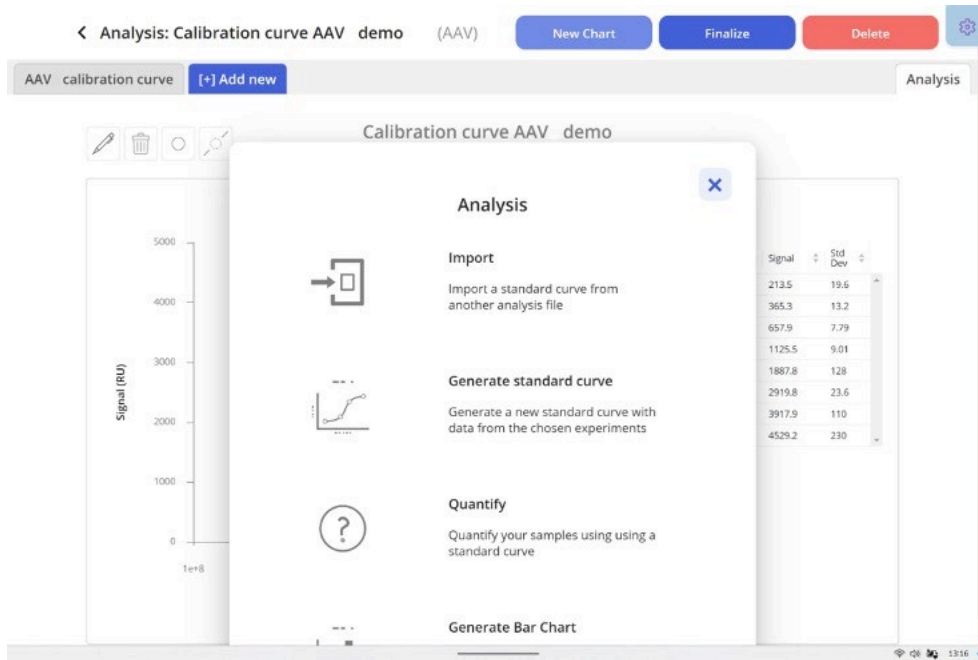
< Analysis: Calibration curve AAV demo (AAV)

New Chart

Finalize

Delete

AAV calibration curve

[+] Add new

Analysis

Calibration curve AAV demo

5000

4000

3000

2000

1000

0

Signal (RU)

1e+8

| Signal | Std Dev |
|---|---|
| 213.5 | 19.6 |
| 365.3 | 13.2 |
| 657.9 | 7.79 |
| 1125.5 | 9.01 |
| 1887.8 | 128 |
| 2919.8 | 23.6 |
| 3917.9 | 110 |
| 4529.2 | 230 |

×

Analysis

Import

Import a standard curve from another analysis file

Generate standard curve

Generate a new standard curve with data from the chosen experiments

Quantify

Quantify your samples using using a standard curve

Generate Bar Chart

13:16